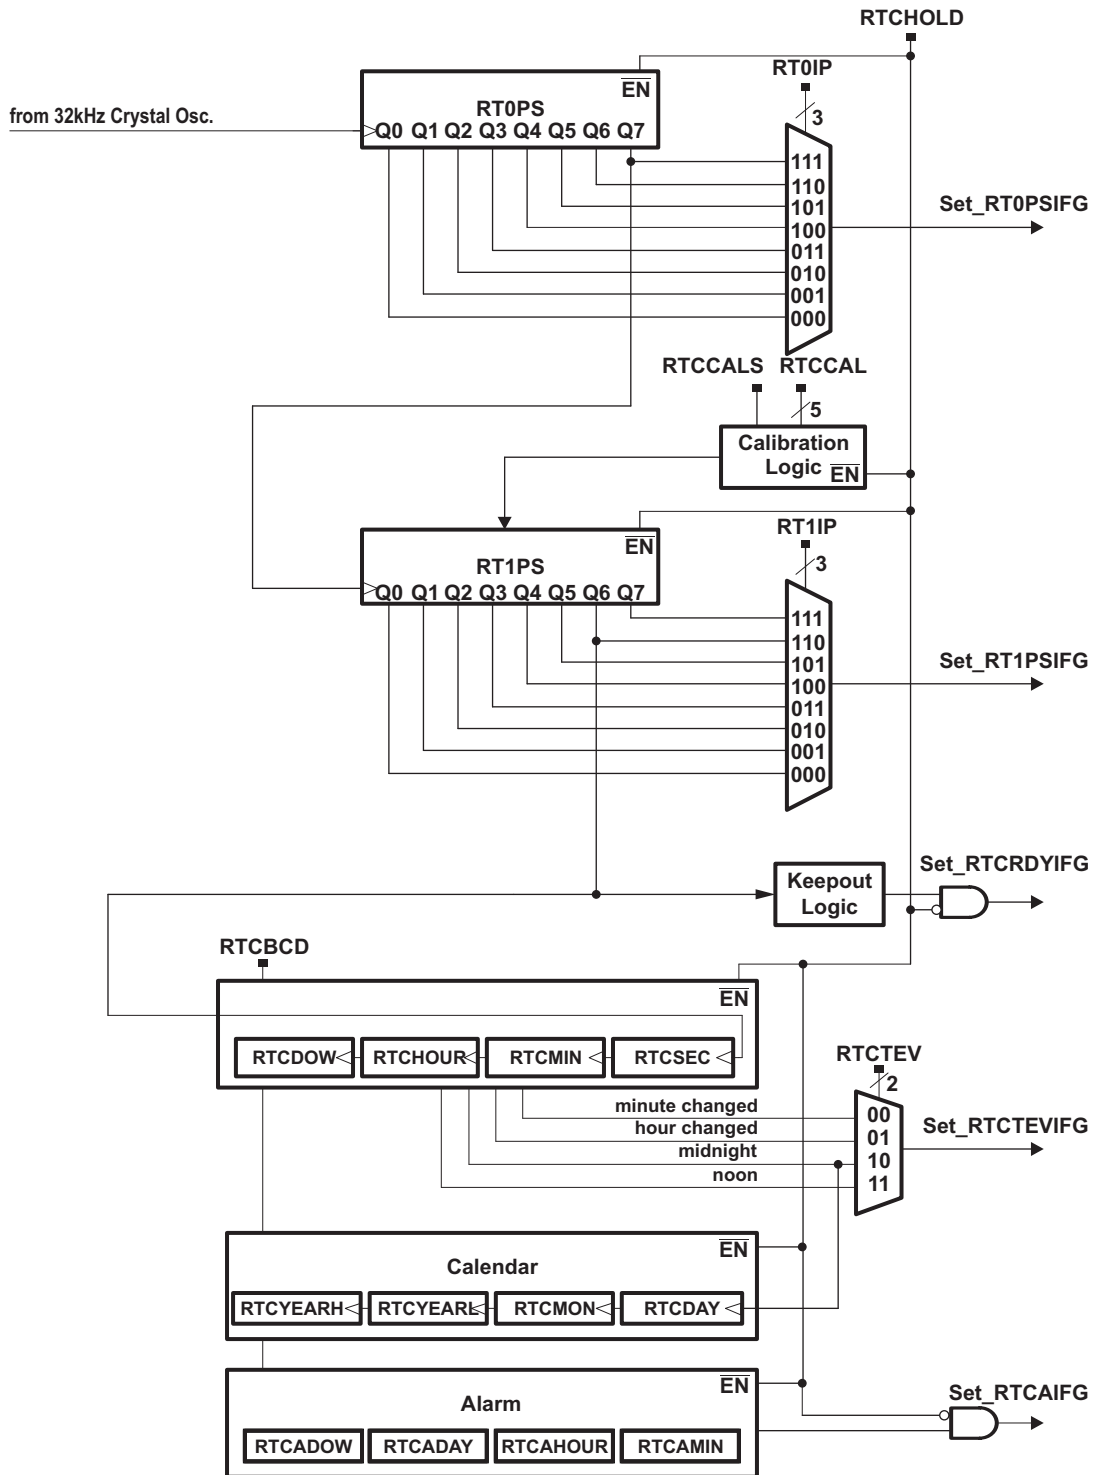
RTCHOLD

RT0IP

$\overline{EN}$

RT0PS

from 32kHz Crystal Osc.

Q0 Q1 Q2 Q3 Q4 Q5 Q6 Q7

3

111
110
101
100
011
010
001
000

Set_RT0PSIFG

RTCCALS RTCCAL

5

Calibration Logic $\overline{EN}$

RT1IP

$\overline{EN}$

RT1PS

Q0 Q1 Q2 Q3 Q4 Q5 Q6 Q7

3

111
110
101
100
011
010
001
000

Set_RT1PSIFG

Set_RTCRDYIFG

Keepout Logic

RTCBCD

$\overline{EN}$

RTCDOW RTCHOUR RTCMIN RTCSEC

RTCTEV

2

minute changed
hour changed
midnight
noon

00
01
10
11

Set_RTCTEVIFG

$\overline{EN}$

Calendar

RTCYEARH RTCYEARL RTCMON RTCDAY

$\overline{EN}$

Alarm

Set_RTCAIFG

RTCADOW RTCADAY RTCAHOUR RTCAMIN